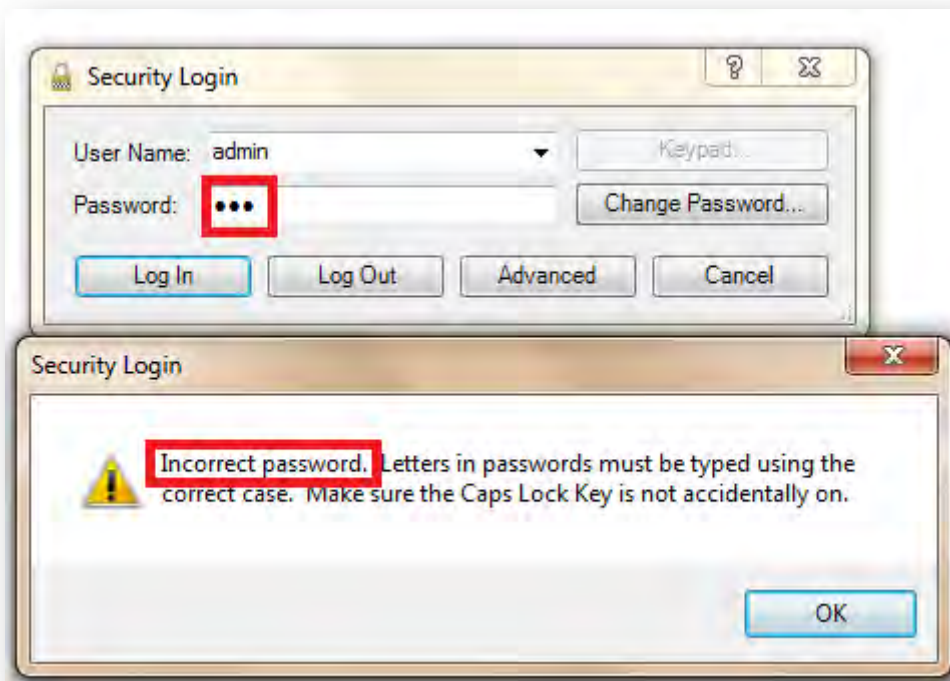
Security Login

User Name: admin

Password: •••

Keypad...

Change Password...

Log In

Log Out

Advanced

Cancel

Security Login

Incorrect password. Letters in passwords must be typed using the correct case. Make sure the Caps Lock Key is not accidentally on.

OK